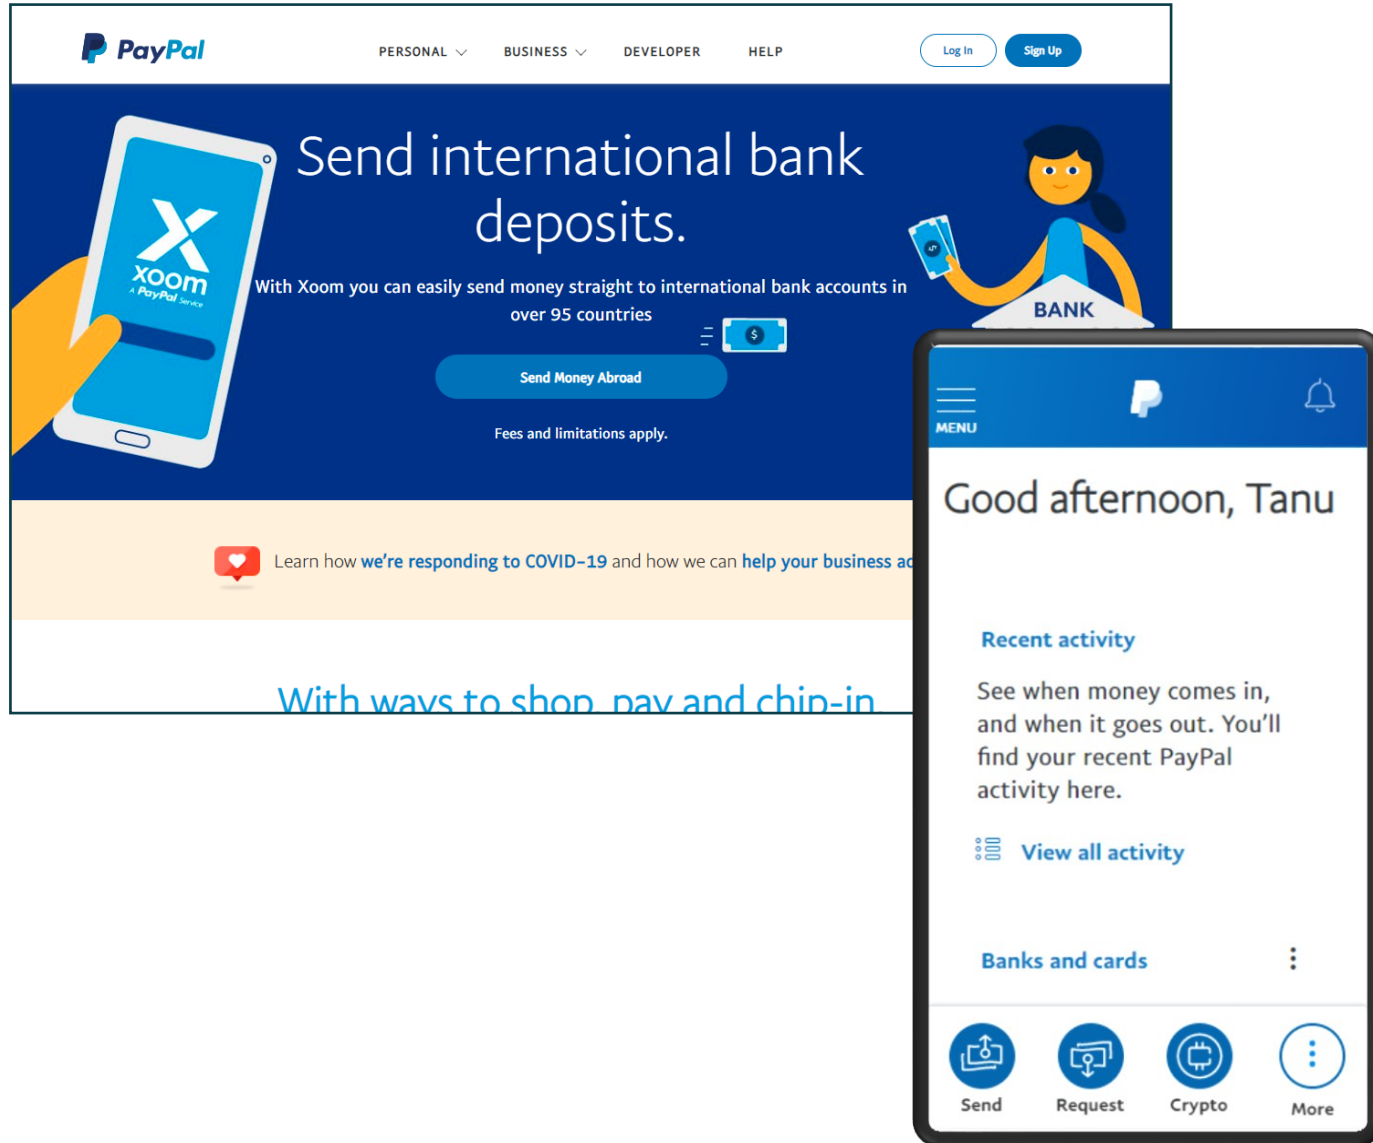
PayPal

PERSONAL BUSINESS DEVELOPER HELP

Log In Sign Up

xoom
A PayPal Service

Send international bank deposits.

With Xoom you can easily send money straight to international bank accounts in over 95 countries

Send Money Abroad

Fees and limitations apply.

BANK

Learn how we're responding to COVID-19 and how we can help your business ac

With ways to shop, pay and chip-in

MENU

Good afternoon, Tanu

Recent activity

See when money comes in, and when it goes out. You'll find your recent PayPal activity here.

View all activity

Banks and cards

Send Request Crypto More